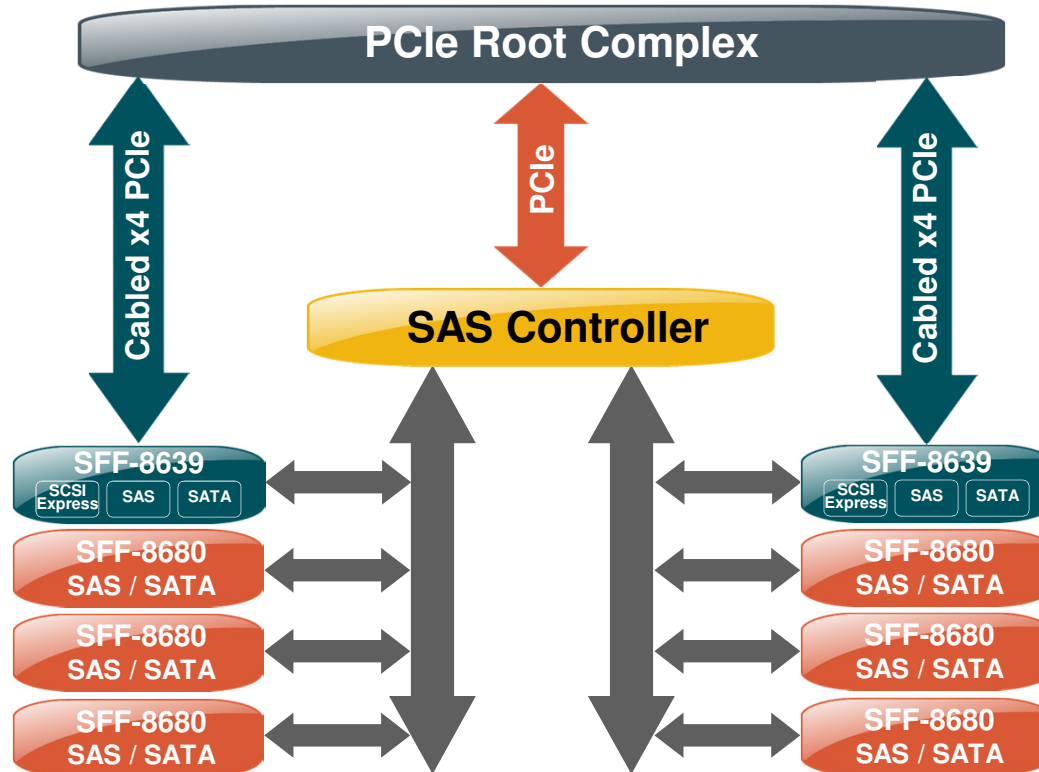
PCIe Root Complex

Cabled x4 PCIe

PCIe

Cabled x4 PCIe

SAS Controller

SFF-8639
SCSI Express SAS SATA

SFF-8680
SAS / SATA

SFF-8680
SAS / SATA

SFF-8680
SAS / SATA

SFF-8639
SCSI Express SAS SATA

SFF-8680
SAS / SATA

SFF-8680
SAS / SATA

SFF-8680
SAS / SATA